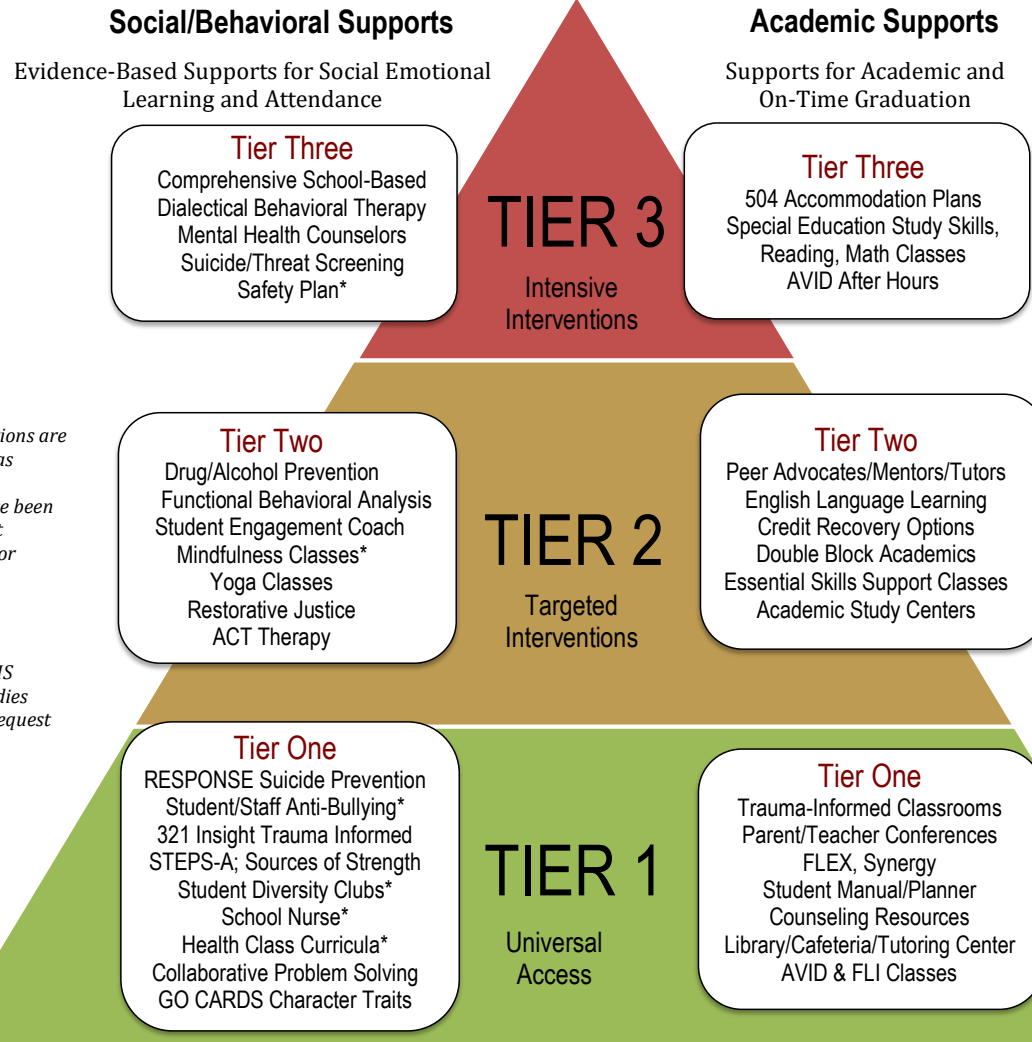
Social/Behavioral Supports

Evidence-Based Supports for Social Emotional Learning and Attendance

Academic Supports

Supports for Academic and On-Time Graduation

Tier Three
Comprehensive School-Based
Dialectical Behavioral Therapy
Mental Health Counselors
Suicide/Threat Screening
Safety Plan*

TIER 3
Intensive Interventions

Tier Three
504 Accommodation Plans
Special Education Study Skills, Reading, Math Classes
AVID After Hours

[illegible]tions are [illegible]as
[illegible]e been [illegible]t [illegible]or
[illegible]S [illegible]dies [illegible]equest

Tier Two
Drug/Alcohol Prevention
Functional Behavioral Analysis
Student Engagement Coach
Mindfulness Classes*
Yoga Classes
Restorative Justice
ACT Therapy

TIER 2
Targeted Interventions

Tier Two
Peer Advocates/Mentors/Tutors
English Language Learning
Credit Recovery Options
Double Block Academics
Essential Skills Support Classes
Academic Study Centers

Tier One
RESPONSE Suicide Prevention
Student/Staff Anti-Bullying*
321 Insight Trauma Informed
STEPS-A; Sources of Strength
Student Diversity Clubs*
School Nurse*
Health Class Curricula*
Collaborative Problem Solving
GO CARDS Character Traits

TIER 1
Universal Access

Tier One
Trauma-Informed Classrooms
Parent/Teacher Conferences
FLEX, Synergy
Student Manual/Planner
Counseling Resources
Library/Cafeteria/Tutoring Center
AVID & FLI Classes